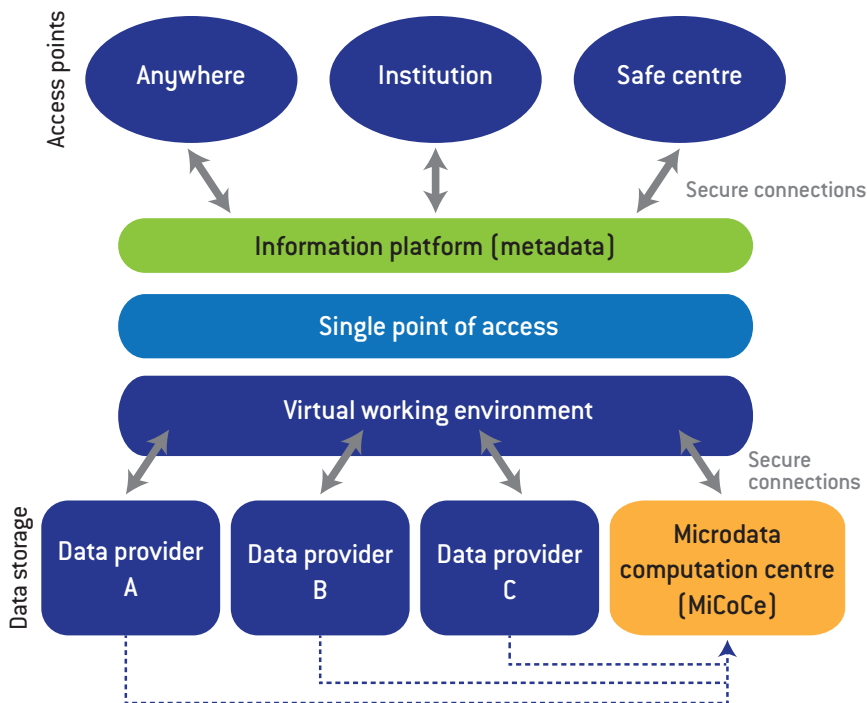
Access points

Anywhere

Institution

Safe centre

Secure connections

Information platform (metadata)

Single point of access

Virtual working environment

Secure connections

Data storage

Data provider A

Data provider B

Data provider C

Microdata computation centre (MiCoCe)